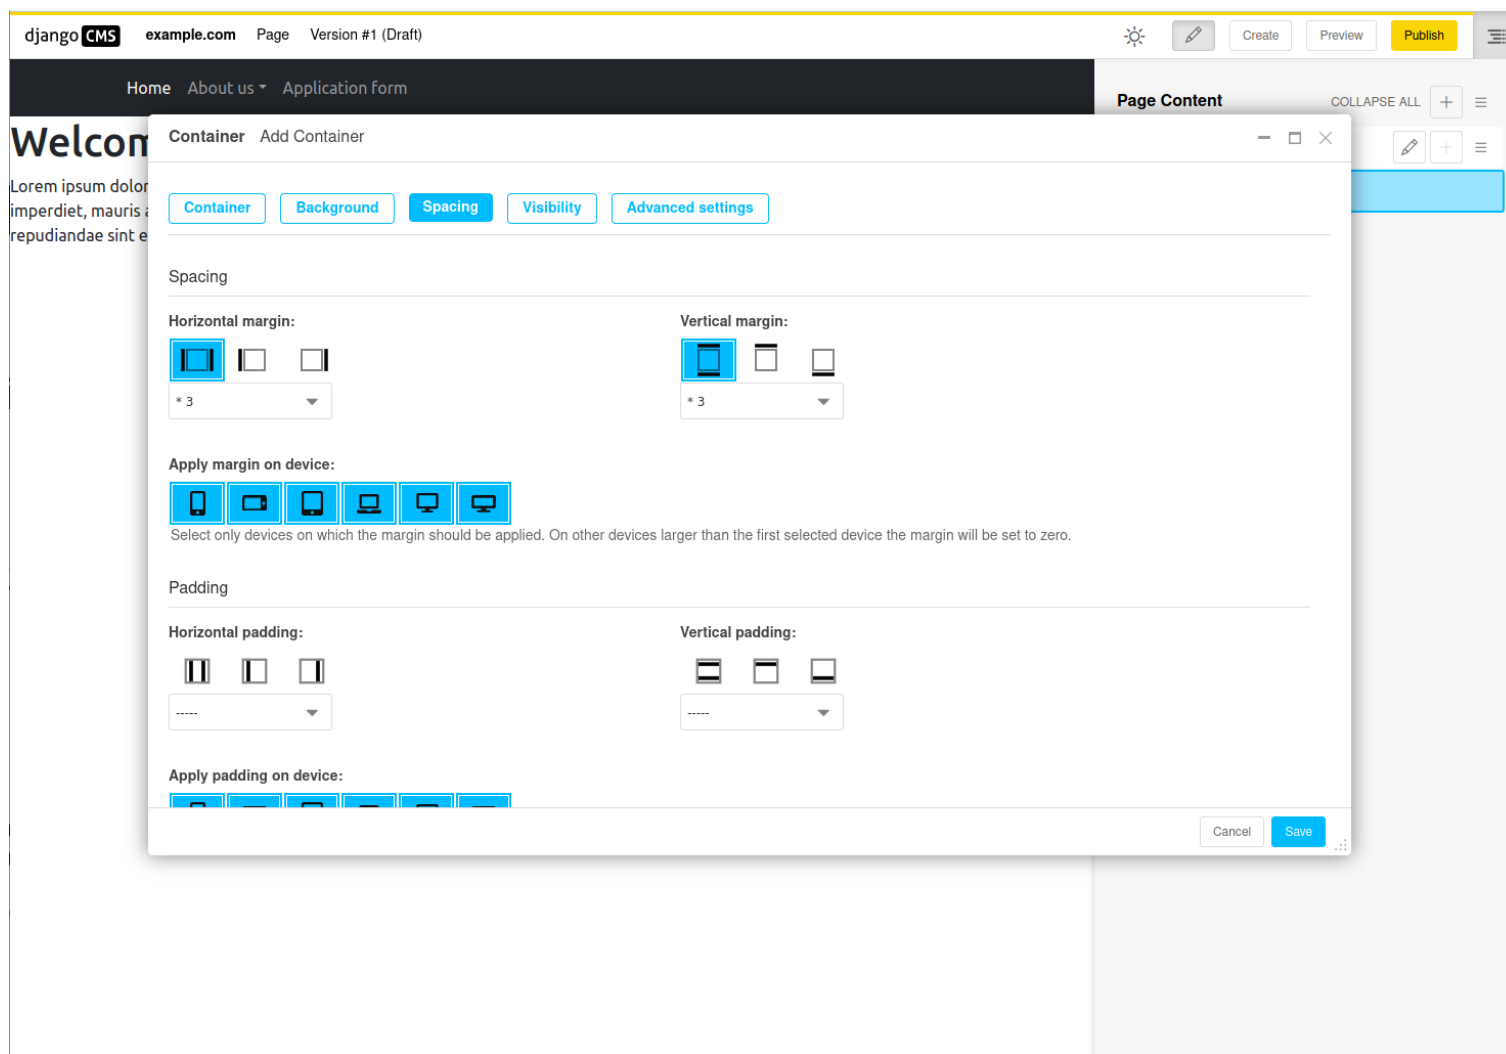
django CMS example.com Page Version #1 (Draft)

Create Preview Publish

Home About us Application form

Page Content COLLAPSE ALL

Welcom

Lorem ipsum dolor imperdiet, mauris repudiandae sint e

Container Add Container

Container Background Spacing Visibility Advanced settings

Spacing

Horizontal margin:

* 3

Vertical margin:

* 3

Apply margin on device:

Select only devices on which the margin should be applied. On other devices larger than the first selected device the margin will be set to zero.

Padding

Horizontal padding:

-----

Vertical padding:

-----

Apply padding on device:

Cancel Save